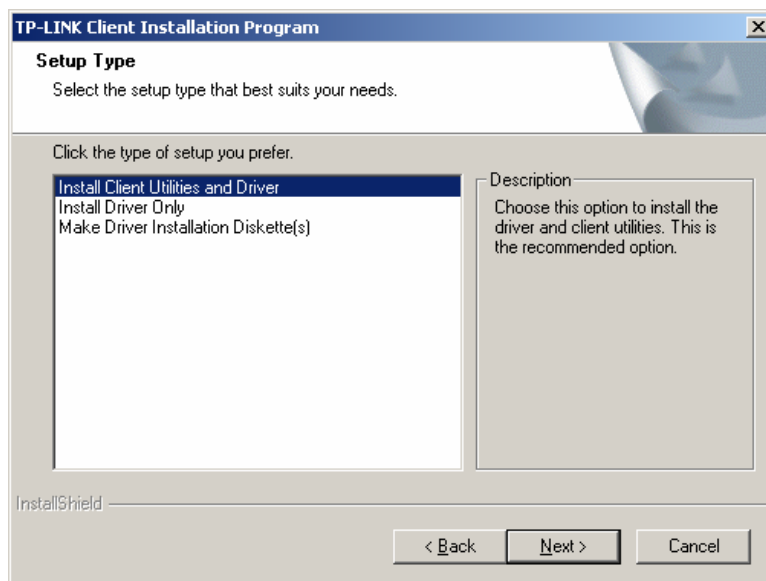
TP-LINK Client Installation Program

Setup Type

Select the setup type that best suits your needs.

Click the type of setup you prefer.

Install Client Utilities and Driver
Install Driver Only
Make Driver Installation Diskette(s)

Description

Choose this option to install the driver and client utilities. This is the recommended option.

InstallShield

< Back

Next >

Cancel